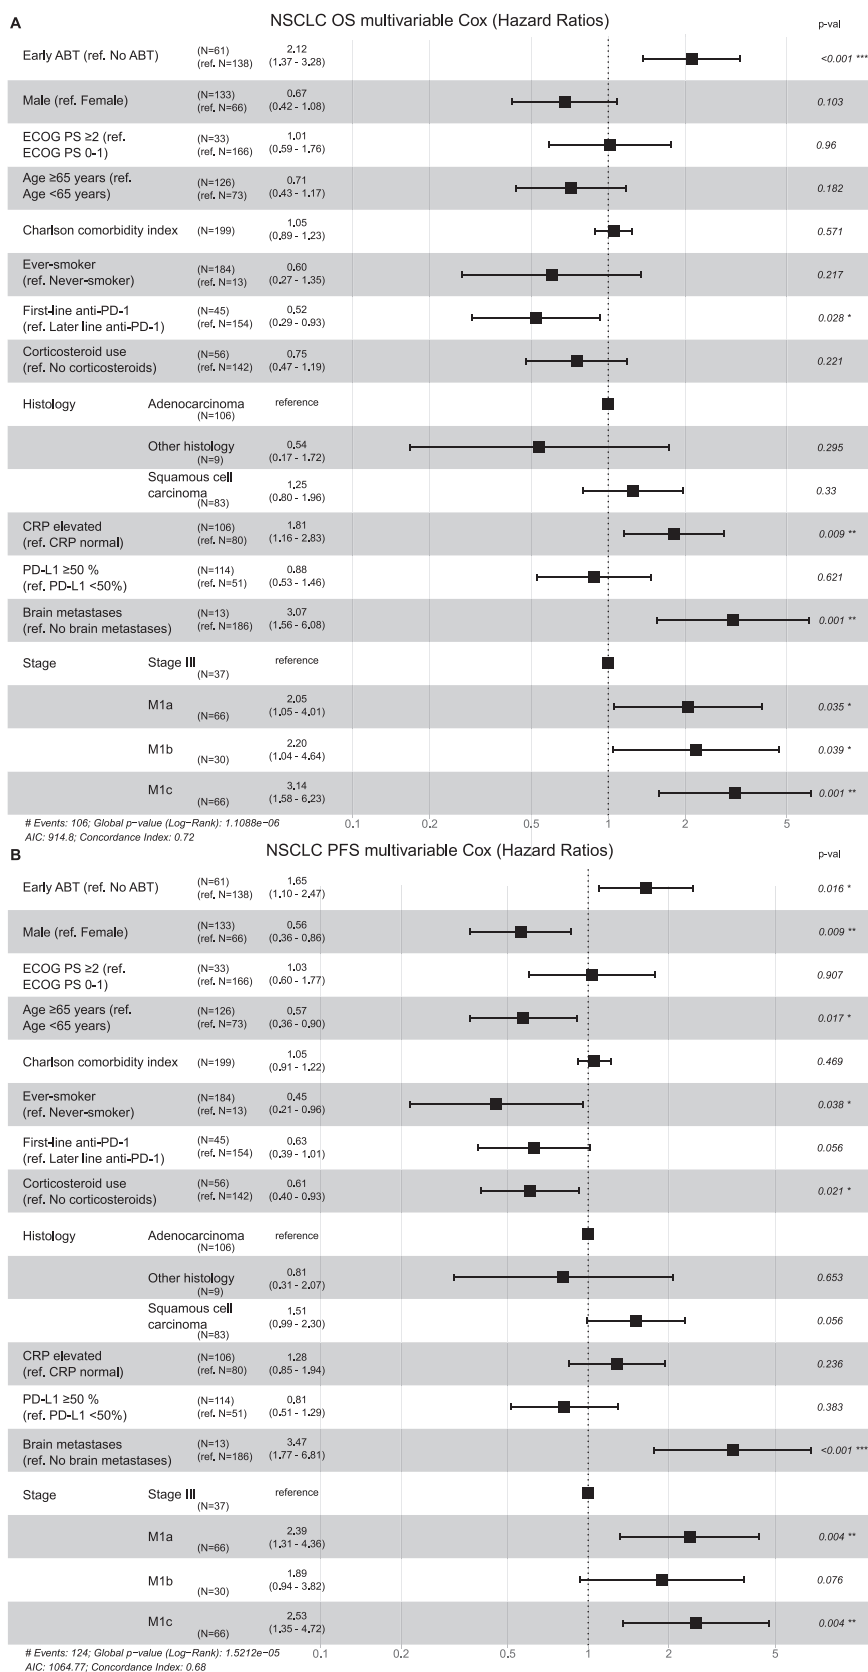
A

NSCLC OS multivariable Cox (Hazard Ratios)

| | | | | p-val |
|---|---|---|---|---|
| Early ABT (ref. No ABT) | | (N=61) (ref. N=138) | 2.12 (1.37 - 3.28) | <0.001 *** |
| Male (ref. Female) | | (N=133) (ref. N=66) | 0.67 (0.42 - 1.08) | 0.103 |
| ECOG PS ≥2 (ref. ECOG PS 0-1) | | (N=33) (ref. N=166) | 1.01 (0.59 - 1.76) | 0.96 |
| Age ≥65 years (ref. Age <65 years) | | (N=126) (ref. N=73) | 0.71 (0.43 - 1.17) | 0.182 |
| Charlson comorbidity index | | (N=199) | 1.05 (0.89 - 1.23) | 0.571 |
| Ever-smoker (ref. Never-smoker) | | (N=184) (ref. N=13) | 0.60 (0.27 - 1.35) | 0.217 |
| First-line anti-PD-1 (ref. Later line anti-PD-1) | | (N=45) (ref. N=154) | 0.52 (0.29 - 0.93) | 0.028 * |
| Corticosteroid use (ref. No corticosteroids) | | (N=56) (ref. N=142) | 0.75 (0.47 - 1.19) | 0.221 |
| Histology | Adenocarcinoma (N=106) | | reference | |
| | Other histology (N=9) | | 0.54 (0.17 - 1.72) | 0.295 |
| | Squamous cell carcinoma (N=83) | | 1.25 (0.80 - 1.96) | 0.33 |
| CRP elevated (ref. CRP normal) | | (N=106) (ref. N=80) | 1.81 (1.16 - 2.83) | 0.009 ** |
| PD-L1 ≥50 % (ref. PD-L1 <50%) | | (N=114) (ref. N=51) | 0.88 (0.53 - 1.46) | 0.621 |
| Brain metastases (ref. No brain metastases) | | (N=13) (ref. N=186) | 3.07 (1.56 - 6.08) | 0.001 ** |
| Stage | Stage III (N=37) | | reference | |
| | M1a (N=66) | | 2.05 (1.05 - 4.01) | 0.035 * |
| | M1b (N=30) | | 2.20 (1.04 - 4.64) | 0.039 * |
| | M1c (N=66) | | 3.14 (1.58 - 6.23) | 0.001 ** |

# Events: 106; Global p-value (Log-Rank): 1.1088e−06
AIC: 914.8; Concordance Index: 0.72

0.1 0.2 0.5 1 2 5

B

NSCLC PFS multivariable Cox (Hazard Ratios)

| | | | | p-val |
|---|---|---|---|---|
| Early ABT (ref. No ABT) | | (N=61) (ref. N=138) | 1.65 (1.10 - 2.47) | 0.016 * |
| Male (ref. Female) | | (N=133) (ref. N=66) | 0.56 (0.36 - 0.86) | 0.009 ** |
| ECOG PS ≥2 (ref. ECOG PS 0-1) | | (N=33) (ref. N=166) | 1.03 (0.60 - 1.77) | 0.907 |
| Age ≥65 years (ref. Age <65 years) | | (N=126) (ref. N=73) | 0.57 (0.36 - 0.90) | 0.017 * |
| Charlson comorbidity index | | (N=199) | 1.05 (0.91 - 1.22) | 0.469 |
| Ever-smoker (ref. Never-smoker) | | (N=184) (ref. N=13) | 0.45 (0.21 - 0.96) | 0.038 * |
| First-line anti-PD-1 (ref. Later line anti-PD-1) | | (N=45) (ref. N=154) | 0.63 (0.39 - 1.01) | 0.056 |
| Corticosteroid use (ref. No corticosteroids) | | (N=56) (ref. N=142) | 0.61 (0.40 - 0.93) | 0.021 * |
| Histology | Adenocarcinoma (N=106) | | reference | |
| | Other histology (N=9) | | 0.81 (0.31 - 2.07) | 0.653 |
| | Squamous cell carcinoma (N=83) | | 1.51 (0.99 - 2.30) | 0.056 |
| CRP elevated (ref. CRP normal) | | (N=106) (ref. N=80) | 1.28 (0.85 - 1.94) | 0.236 |
| PD-L1 ≥50 % (ref. PD-L1 <50%) | | (N=114) (ref. N=51) | 0.81 (0.51 - 1.29) | 0.383 |
| Brain metastases (ref. No brain metastases) | | (N=13) (ref. N=186) | 3.47 (1.77 - 6.81) | <0.001 *** |
| Stage | Stage III (N=37) | | reference | |
| | M1a (N=66) | | 2.39 (1.31 - 4.36) | 0.004 ** |
| | M1b (N=30) | | 1.89 (0.94 - 3.82) | 0.076 |
| | M1c (N=66) | | 2.53 (1.35 - 4.72) | 0.004 ** |

# Events: 124; Global p-value (Log-Rank): 1.5212e−05
AIC: 1064.77; Concordance Index: 0.68

0.1 0.2 0.5 1 2 5